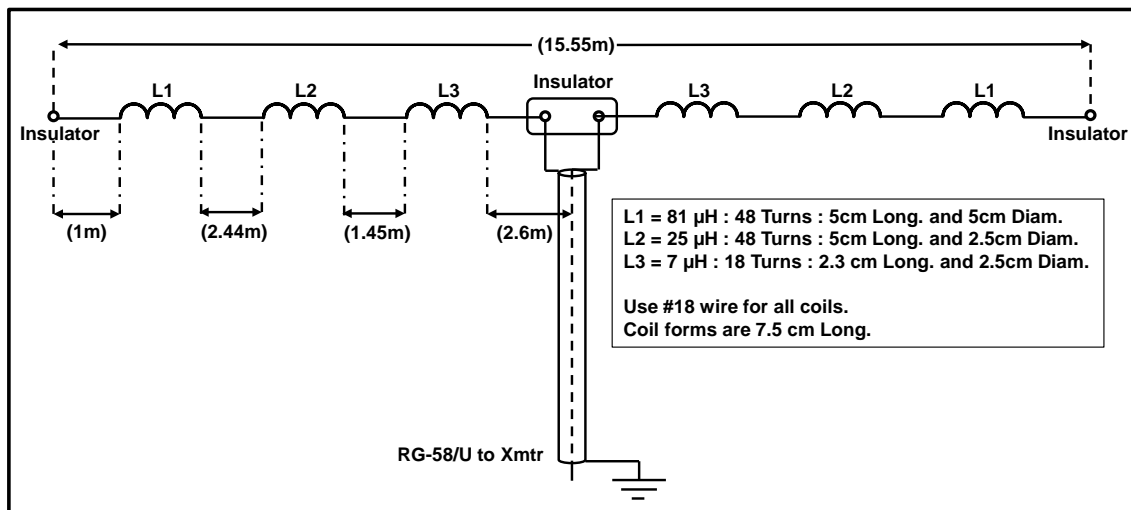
(15.55m)

Insulator

L1 L2 L3 L3 L2 L1

Insulator Insulator

(1m) (2.44m) (1.45m) (2.6m)

L1 = 81 μH : 48 Turns : 5cm Long. and 5cm Diam.
L2 = 25 μH : 48 Turns : 5cm Long. and 2.5cm Diam.
L3 = 7 μH : 18 Turns : 2.3 cm Long. and 2.5cm Diam.

Use #18 wire for all coils.
Coil forms are 7.5 cm Long.

RG-58/U to Xmtr